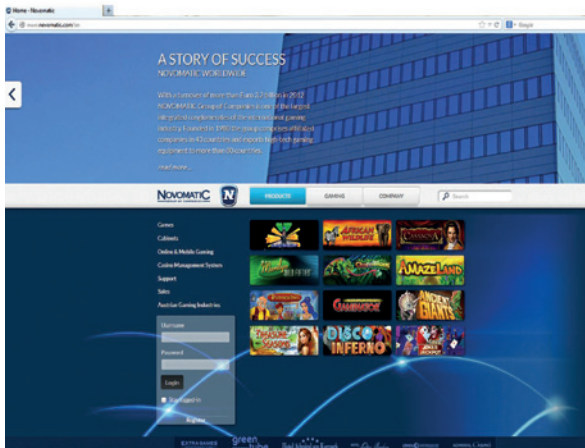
Home - Novomatic

www.novomatic.com/en

Google

A STORY OF SUCCESS

NOVOMATIC WORLDWIDE

With a turnover of more than € and 2.7 billion in 2012, NOVOMATIC Group of Companies is one of the largest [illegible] of the international gaming industry. Founded in 1980 the group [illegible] companies in 43 countries and exports high-tech gaming equipment to more than 80 countries.

Read more...

NOVOMATIC

PRODUCTS

GAMING

COMPANY

Search

Games

Cabinets

Online & Mobile Gaming

Casino Management System

Support

Sales

Austrian Gaming Industries

Username

Password

Login

Stay logged in

Register

AFRICAN WILDLIFE

AMAZE LAND

ANCIENT GIANTS

DISCO INFERNO

green tube

EXTRA GAMES